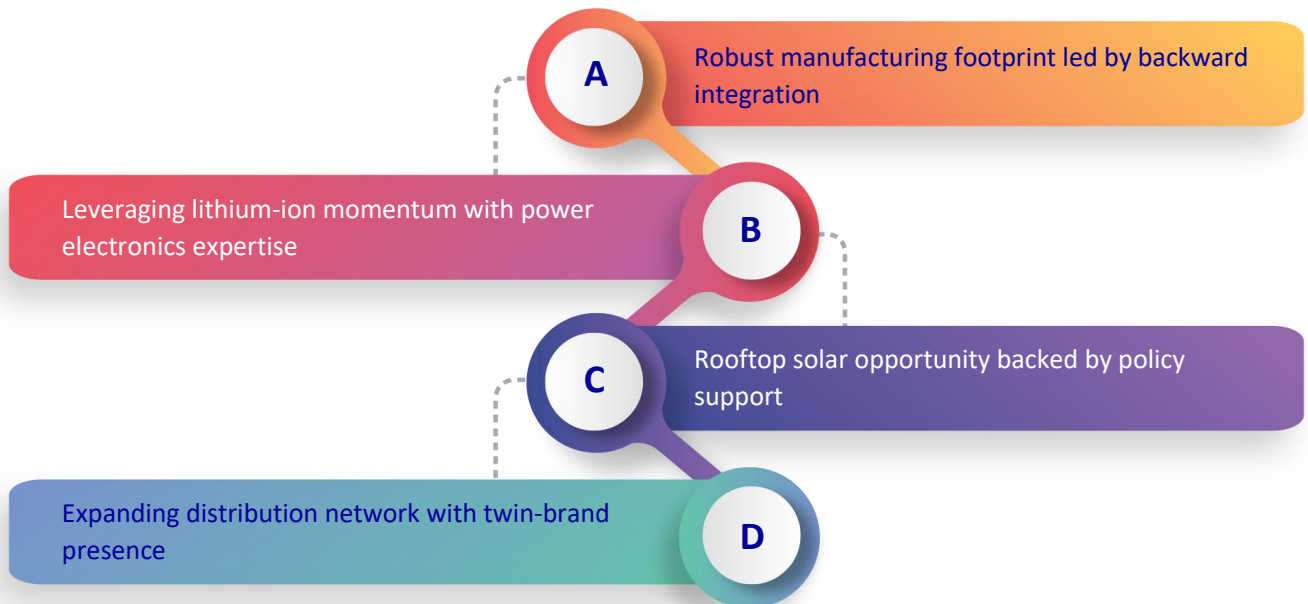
A

Robust manufacturing footprint led by backward integration

Leveraging lithium-ion momentum with power electronics expertise

B

C

Rooftop solar opportunity backed by policy support

Expanding distribution network with twin-brand presence

D